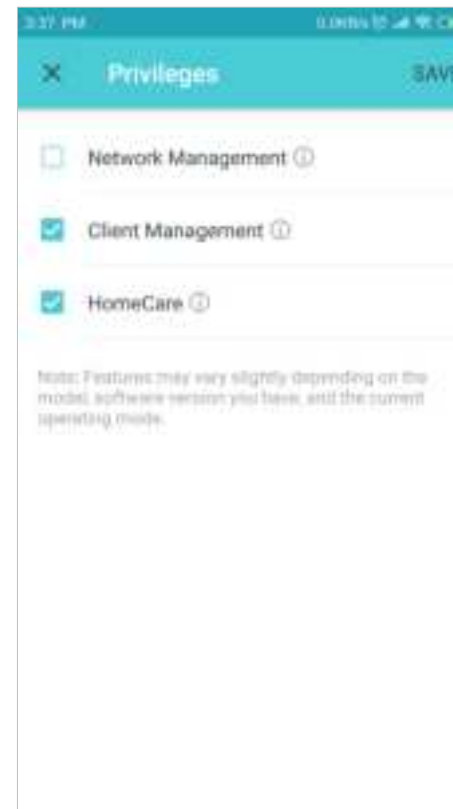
3:37 PM

0.0KB/s

×

Privileges

SAV

Network Management ⓘ

Client Management ⓘ

HomeCare ⓘ

Note: Features may vary slightly depending on the model, software version you have, and the current operating mode.